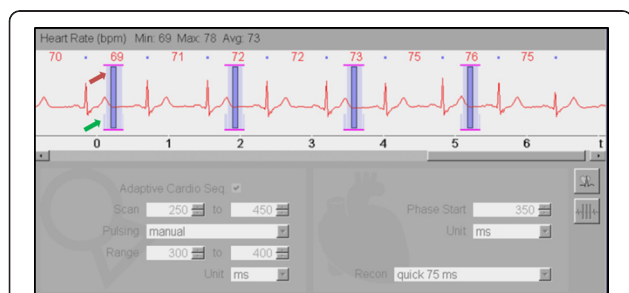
Heart Rate (bpm) Min: 69 Max: 78 Avg: 73

70 69 71 72 72 73 75 76 75

0 1 2 3 4 5 6 t

Adaptive Cardio Seq. ✓

Scan 250 to 450

Pulsing manual

Range 300 to 400

Unit ms

Phase Start 350

Unit ms

Recon quick 75 ms